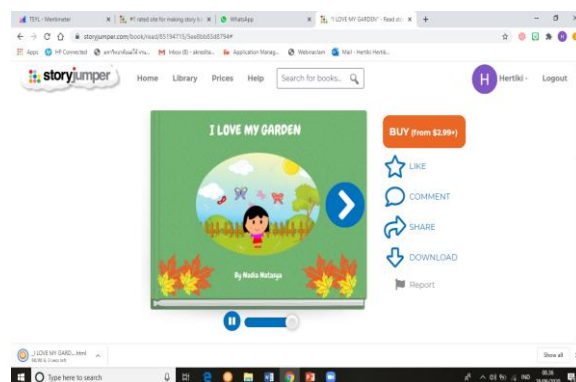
TEFL - Mentimeter | #1 rated site for making story bo | WhatsApp | "I LOVE MY GARDEN" - Read sto | +

storyjumper.com/book/read/85194715/5ea8bb83d8794#

Apps | HP Connected | Inbox (8) - abnalita... | Application Manag... | Webinar.lan | Mail - Hertiki Hertik...

storyjumper | Home | Library | Prices | Help | Search for books... | H | Hertiki | Logout

I LOVE MY GARDEN

By Nadia Nataya

BUY (from $2.99+)

LIKE

COMMENT

SHARE

DOWNLOAD

Report

_I LOVE MY GARD....html

Show all

Type here to search